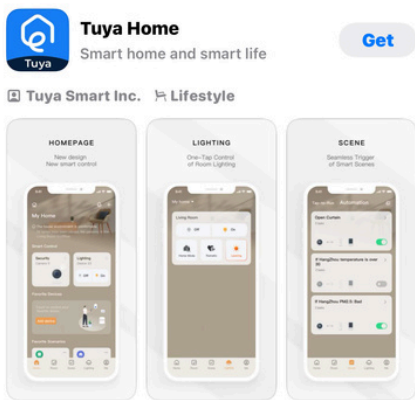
Tuya
Tuya Home
Smart home and smart life
Get
Tuya Smart Inc.
Lifestyle

HOMEPAGE
New design
New smart control
My Home
Smart Control
Security
Lighting
Favorite Devices
Favorite Scenes

LIGHTING
One-Tap Control
of Room Lighting
Living Room
Off
On

SCENE
Seamless Trigger
of Smart Scenes
Automation
Open Curtain
If HangZhou temperature is over
If HangZhou PM2.5: Bad